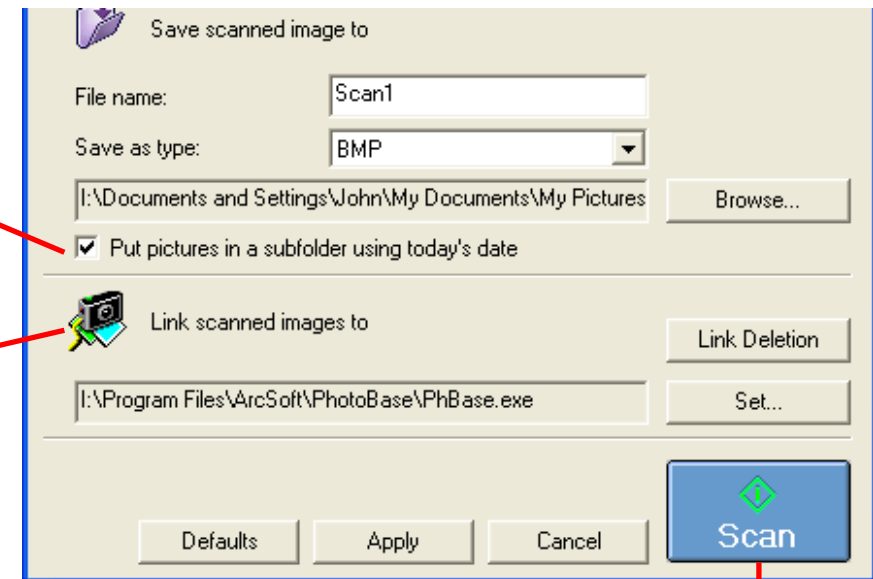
Save scanned image to

File name: Scan1

Save as type: BMP

I:\Documents and Settings\John\My Documents\My Pictures

Browse...

Put pictures in a subfolder using today's date

Link scanned images to

Link Deletion

I:\Program Files\ArcSoft\PhotoBase\PhBase.exe

Set...

Defaults

Apply

Cancel

Scan